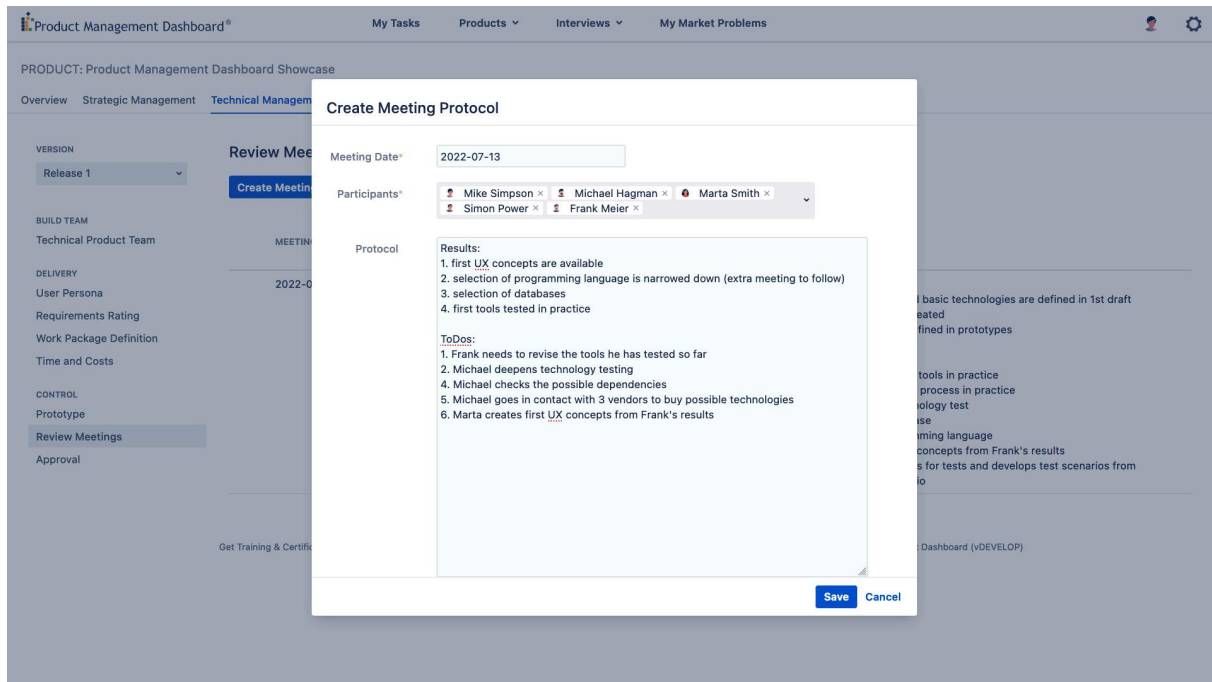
Product Management Dashboard®
My Tasks
Products
Interviews
My Market Problems

PRODUCT: Product Management Dashboard Showcase

Overview Strategic Management Technical Managem

VERSION
Release 1

BUILD TEAM
Technical Product Team

DELIVERY
User Persona
Requirements Rating
Work Package Definition
Time and Costs

CONTROL
Prototype
Review Meetings
Approval

Review Mee
Create Meetin
MEETIN
2022-0

l basic technologies are defined in 1st draft
eated
fined in prototypes

tools in practice
process in practice
ology test
ise
nming language
concepts from Frank's results
s for tests and develops test scenarios from
io

Get Training & Certifi
Dashboard (vDEVELOP)

Create Meeting Protocol

Meeting Date*
2022-07-13

Participants*
Mike Simpson × Michael Hagman × Marta Smith × Simon Power × Frank Meier ×

Protocol
Results:
1. first UX concepts are available
2. selection of programming language is narrowed down (extra meeting to follow)
3. selection of databases
4. first tools tested in practice

ToDos:
1. Frank needs to revise the tools he has tested so far
2. Michael deepens technology testing
4. Michael checks the possible dependencies
5. Michael goes in contact with 3 vendors to buy possible technologies
6. Marta creates first UX concepts from Frank's results

Save Cancel